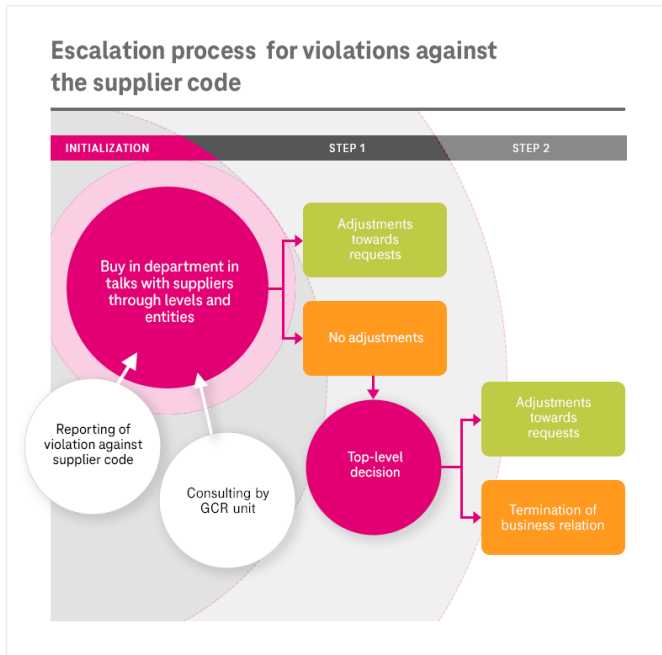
Escalation process for violations against the supplier code

INITIALIZATION

STEP 1

STEP 2

Buy in department in talks with suppliers through levels and entities

Adjustments towards requests

No adjustments

Reporting of violation against supplier code

Consulting by GCR unit

Top-level decision

Adjustments towards requests

Termination of business relation